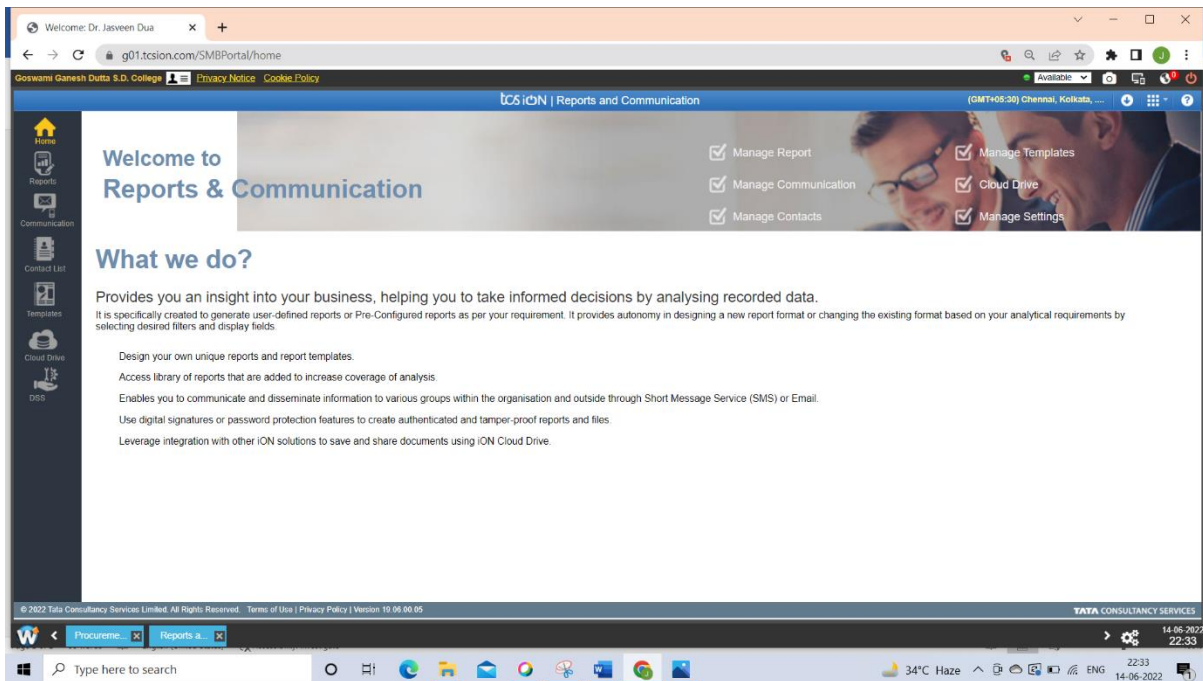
Welcome: Dr. Jasveen Dua

g01.tcsion.com/SMBPortal/home

Goswami Ganesh Dutta S.D. College Privacy Notice Cookie Policy

Available

tcs iON | Reports and Communication

(GMT+05:30) Chennai, Kolkata, ...

Home
Reports
Communication
Contact List
Templates
Cloud Drive
DSS

Welcome to
Reports & Communication

Manage Report
Manage Communication
Manage Contacts
Manage Templates
Cloud Drive
Manage Settings

What we do?

Provides you an insight into your business, helping you to take informed decisions by analysing recorded data.
It is specifically created to generate user-defined reports or Pre-Configured reports as per your requirement. It provides autonomy in designing a new report format or changing the existing format based on your analytical requirements by selecting desired filters and display fields.

Design your own unique reports and report templates.

Access library of reports that are added to increase coverage of analysis.

Enables you to communicate and disseminate information to various groups within the organisation and outside through Short Message Service (SMS) or Email.

Use digital signatures or password protection features to create authenticated and tamper-proof reports and files.

Leverage integration with other iON solutions to save and share documents using iON Cloud Drive.

© 2022 Tata Consultancy Services Limited. All Rights Reserved. Terms of Use | Privacy Policy | Version 10.06.00.05

TATA CONSULTANCY SERVICES

Procureme... Reports a...

14-06-2022
22:33

Type here to search

34°C Haze ENG 22:33 14-06-2022